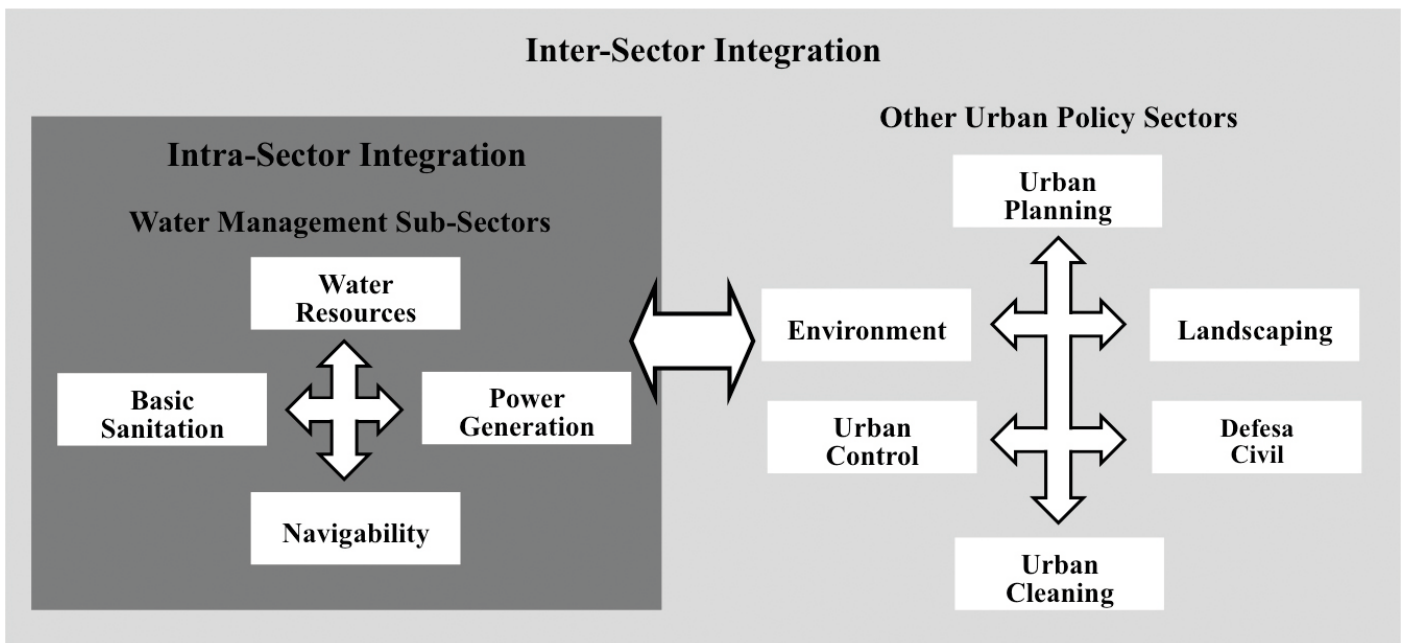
Inter-Sector Integration

Intra-Sector Integration

Water Management Sub-Sectors

Water Resources

Basic Sanitation

Power Generation

Navigability

Other Urban Policy Sectors

Urban Planning

Environment

Landscaping

Urban Control

Defesa Civil

Urban Cleaning